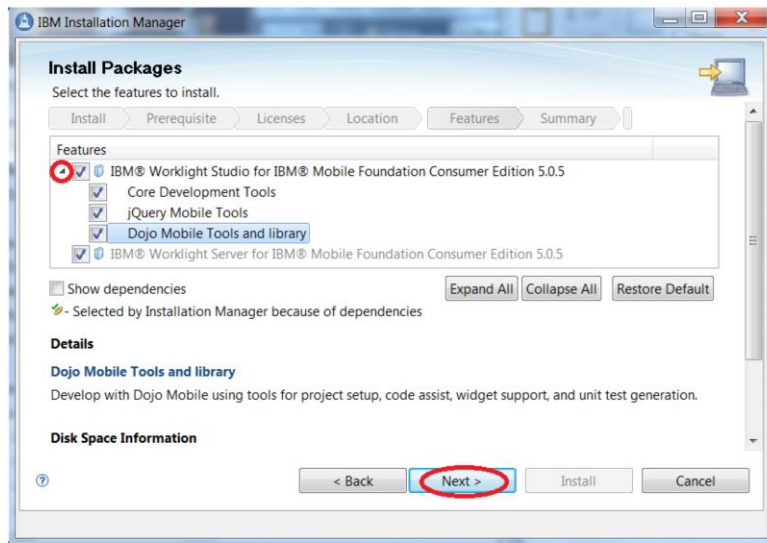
IBM Installation Manager

Install Packages
Select the features to install.

Install | Prerequisite | Licenses | Location | Features | Summary

Features
IBM® Worklight Studio for IBM® Mobile Foundation Consumer Edition 5.0.5
Core Development Tools
jQuery Mobile Tools
Dojo Mobile Tools and library
IBM® Worklight Server for IBM® Mobile Foundation Consumer Edition 5.0.5

Show dependencies
Expand All | Collapse All | Restore Default
- Selected by Installation Manager because of dependencies

Details
Dojo Mobile Tools and library
Develop with Dojo Mobile using tools for project setup, code assist, widget support, and unit test generation.

Disk Space Information

< Back | Next > | Install | Cancel